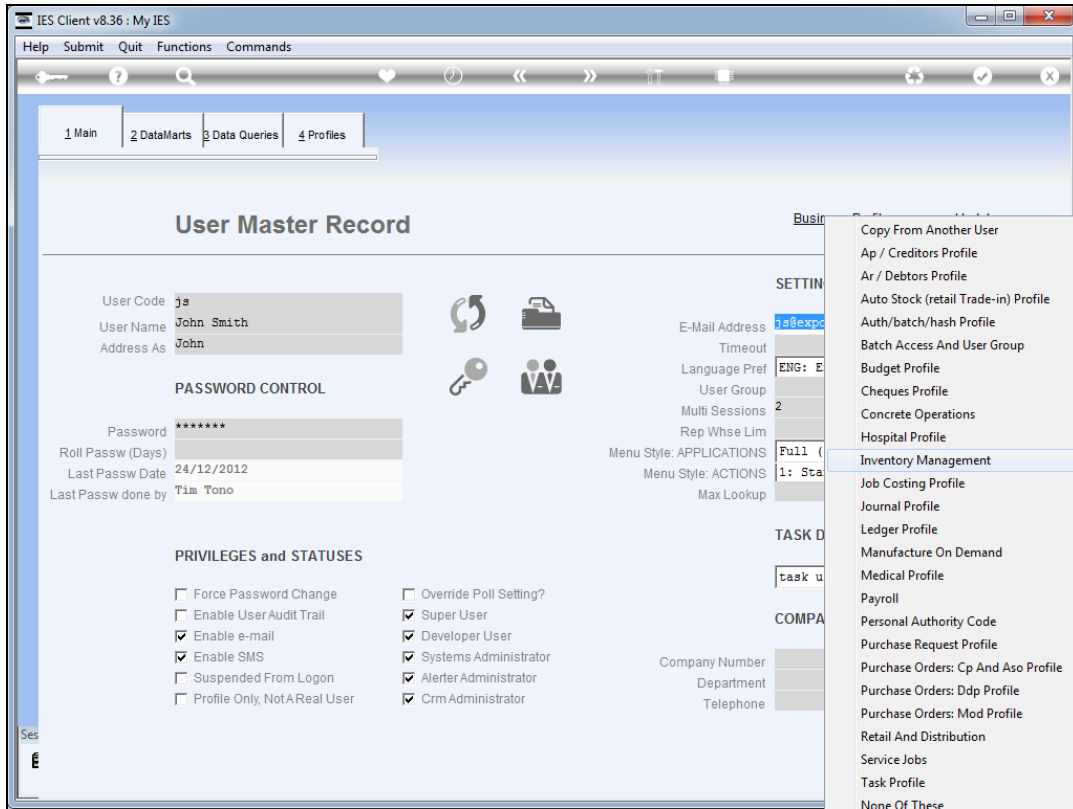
IES Client v8.36 : My IES

Help Submit Quit Functions Commands

1 Main | 2 DataMarts | 3 Data Queries | 4 Profiles

User Master Record

Busin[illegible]

User Code js
User Name John Smith
Address As John

PASSWORD CONTROL

Password *******
Roll Passw (Days)
Last Passw Date 24/12/2012
Last Passw done by Tim Tono

SETTIN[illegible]

E-Mail Address js@expo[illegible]
Timeout
Language Pref ENG: E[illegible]
User Group
Multi Sessions 2
Rep Whse Lim
Menu Style: APPLICATIONS Full ([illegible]
Menu Style: ACTIONS 1: Sta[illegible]
Max Lookup

TASK D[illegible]

task u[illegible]

COMPA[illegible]

Company Number
Department
Telephone

PRIVILEGES and STATUSES

Force Password Change
Enable User Audit Trail
Enable e-mail
Enable SMS
Suspended From Logon
Profile Only, Not A Real User

Override Poll Setting?
Super User
Developer User
Systems Administrator
Alerter Administrator
Crm Administrator

Copy From Another User
Ap / Creditors Profile
Ar / Debtors Profile
Auto Stock (retail Trade-in) Profile
Auth/batch/hash Profile
Batch Access And User Group
Budget Profile
Cheques Profile
Concrete Operations
Hospital Profile
Inventory Management
Job Costing Profile
Journal Profile
Ledger Profile
Manufacture On Demand
Medical Profile
Payroll
Personal Authority Code
Purchase Request Profile
Purchase Orders: Cp And Aso Profile
Purchase Orders: Ddp Profile
Purchase Orders: Mod Profile
Retail And Distribution
Service Jobs
Task Profile
None Of These

Ses